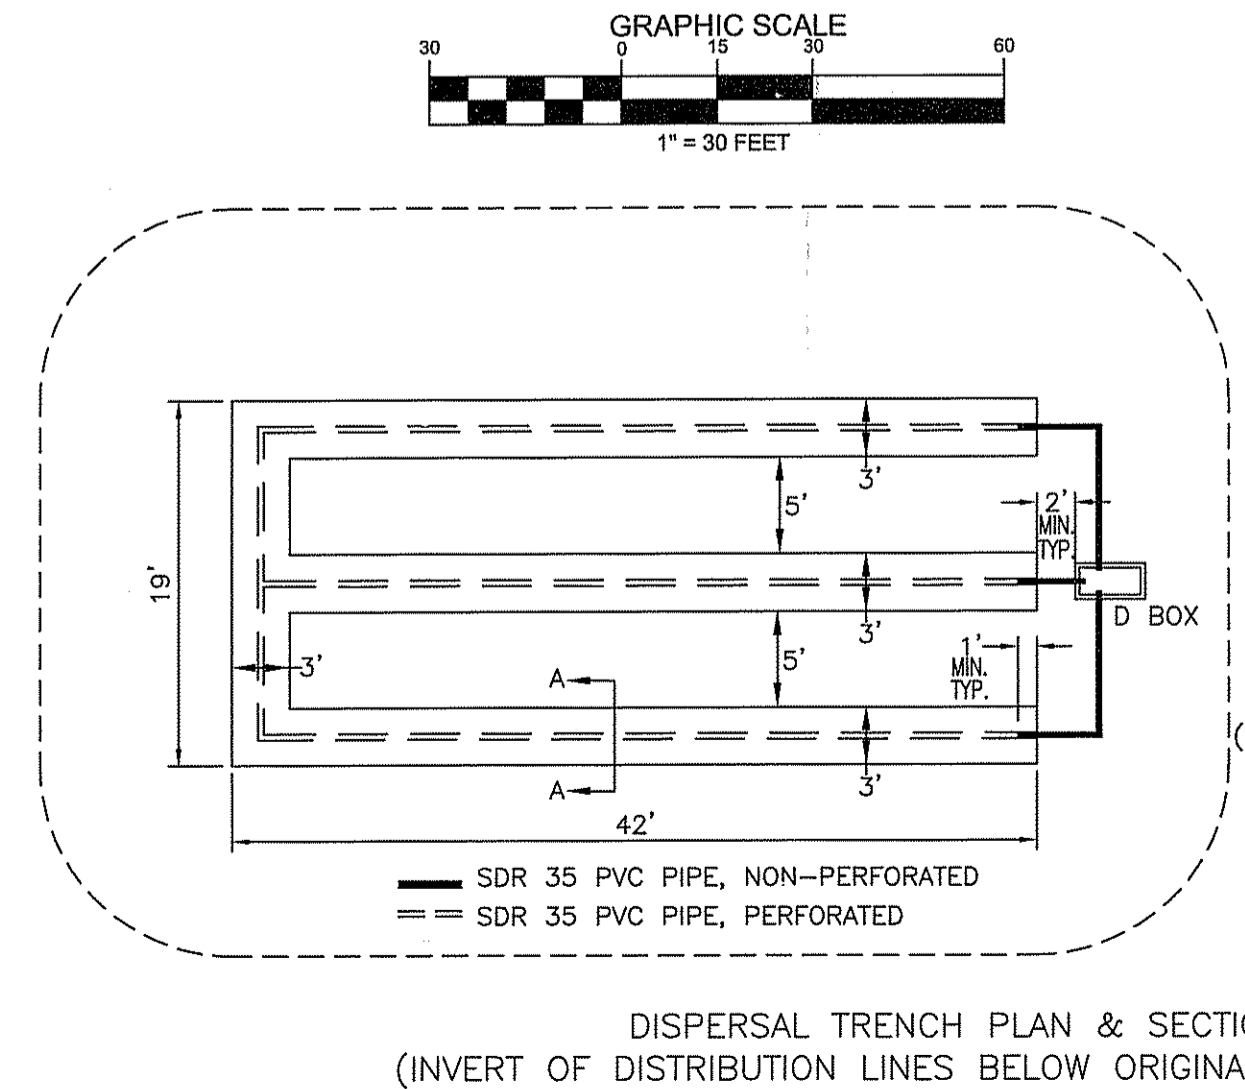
GRAPHIC SCALE
30 0 15 30 60
1" = 30 FEET

19'
3'
5'
2' MIN. TYP.
3'
D BOX
3'
5'
1' MIN. TYP.
A
A
3'
42'
(

SDR 35 PVC PIPE, NON-PERFORATED
SDR 35 PVC PIPE, PERFORATED

DISPERSAL TRENCH PLAN & SECT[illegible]
(INVERT OF DISTRIBUTION LINES BELOW ORIGINA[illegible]